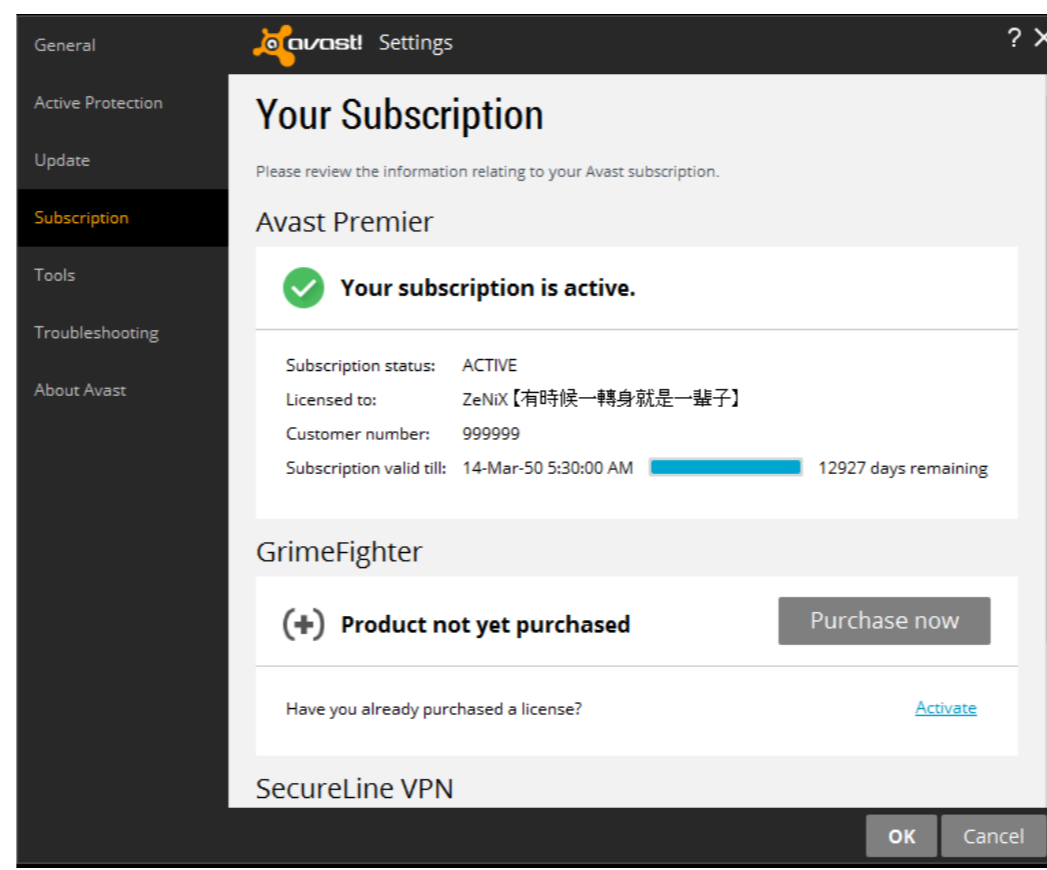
General

Active Protection

Update

Subscription

Tools

Troubleshooting

About Avast

avast! Settings

? ✕

Your Subscription

Please review the information relating to your Avast subscription.

Avast Premier

Your subscription is active.

Subscription status: ACTIVE

Licensed to: ZeNiX【有時候一轉身就是一輩子】

Customer number: 999999

Subscription valid till: 14-Mar-50 5:30:00 AM 12927 days remaining

GrimeFighter

Product not yet purchased

Purchase now

Have you already purchased a license?

Activate

SecureLine VPN

OK

Cancel